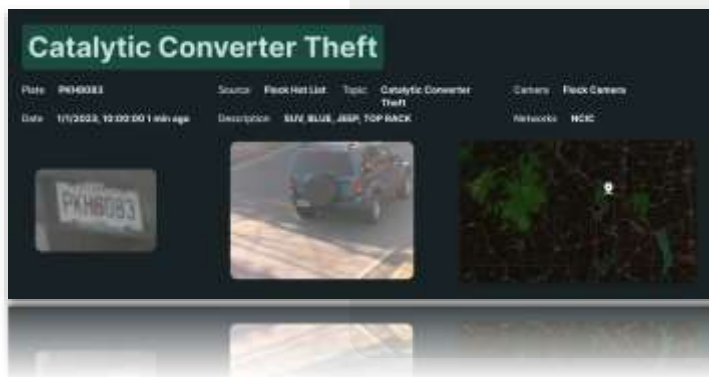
Catalytic Converter Theft

Plate PKH8083

Date 1/1/2022, 10:00:00 1 min ago

Source Flock Hot List

Description SUV, BLUE, JEEP, TOP RACK

Topic Catalytic Converter Theft

Camera Flock Camera

Networks NCIC

PKH8083